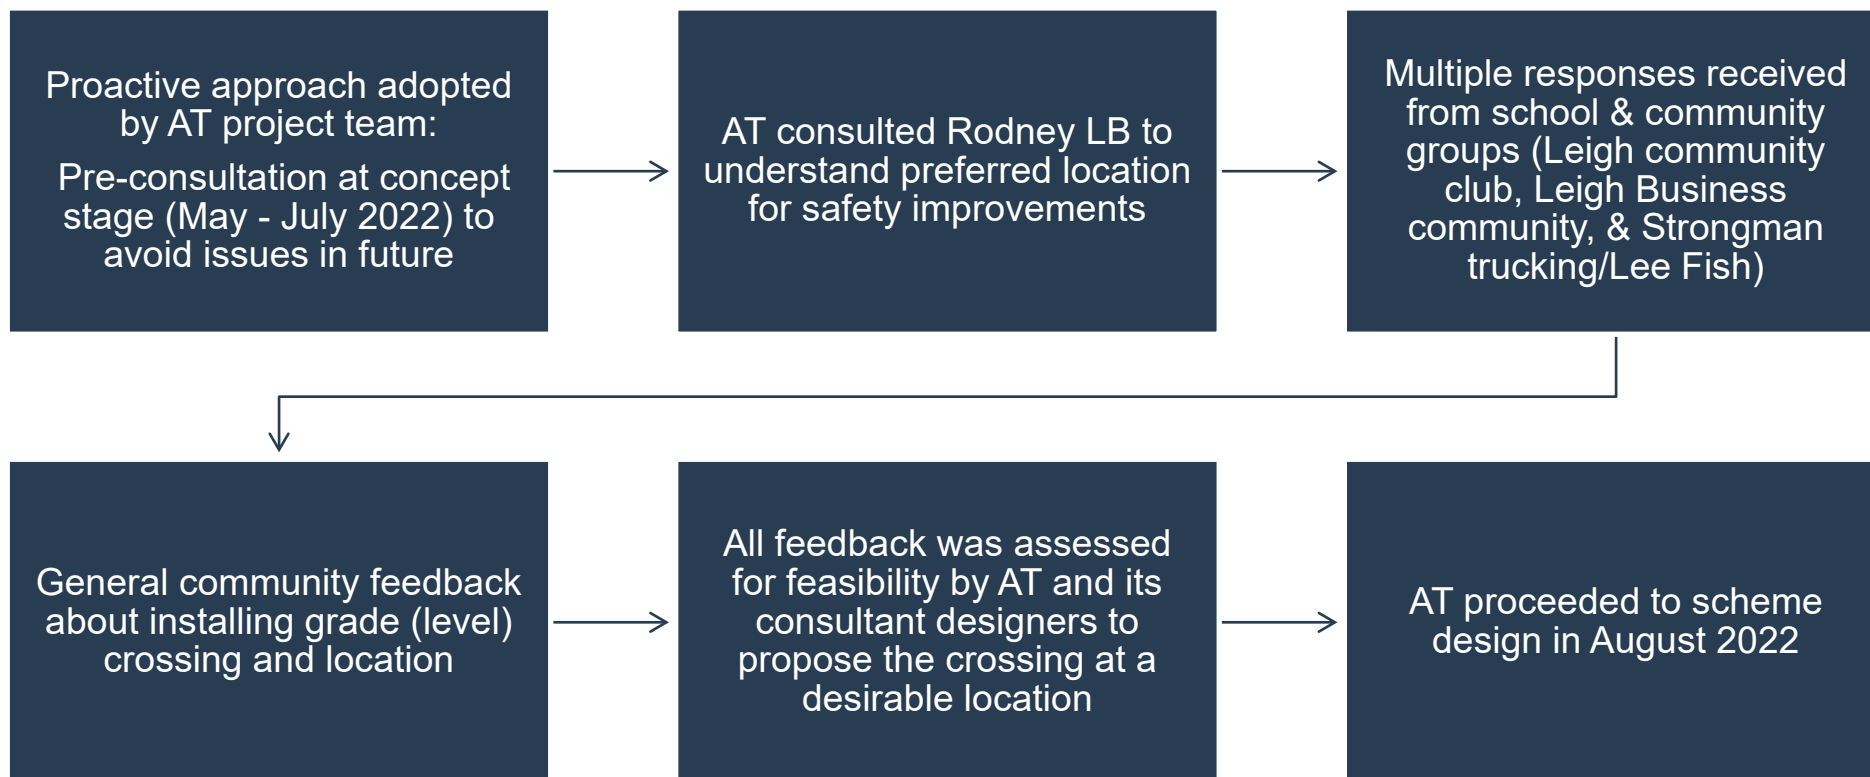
Proactive approach adopted by AT project team:

Pre-consultation at concept stage (May - July 2022) to avoid issues in future

AT consulted Rodney LB to understand preferred location for safety improvements

Multiple responses received from school & community groups (Leigh community club, Leigh Business community, & Strongman trucking/Lee Fish)

General community feedback about installing grade (level) crossing and location

All feedback was assessed for feasibility by AT and its consultant designers to propose the crossing at a desirable location

AT proceeded to scheme design in August 2022